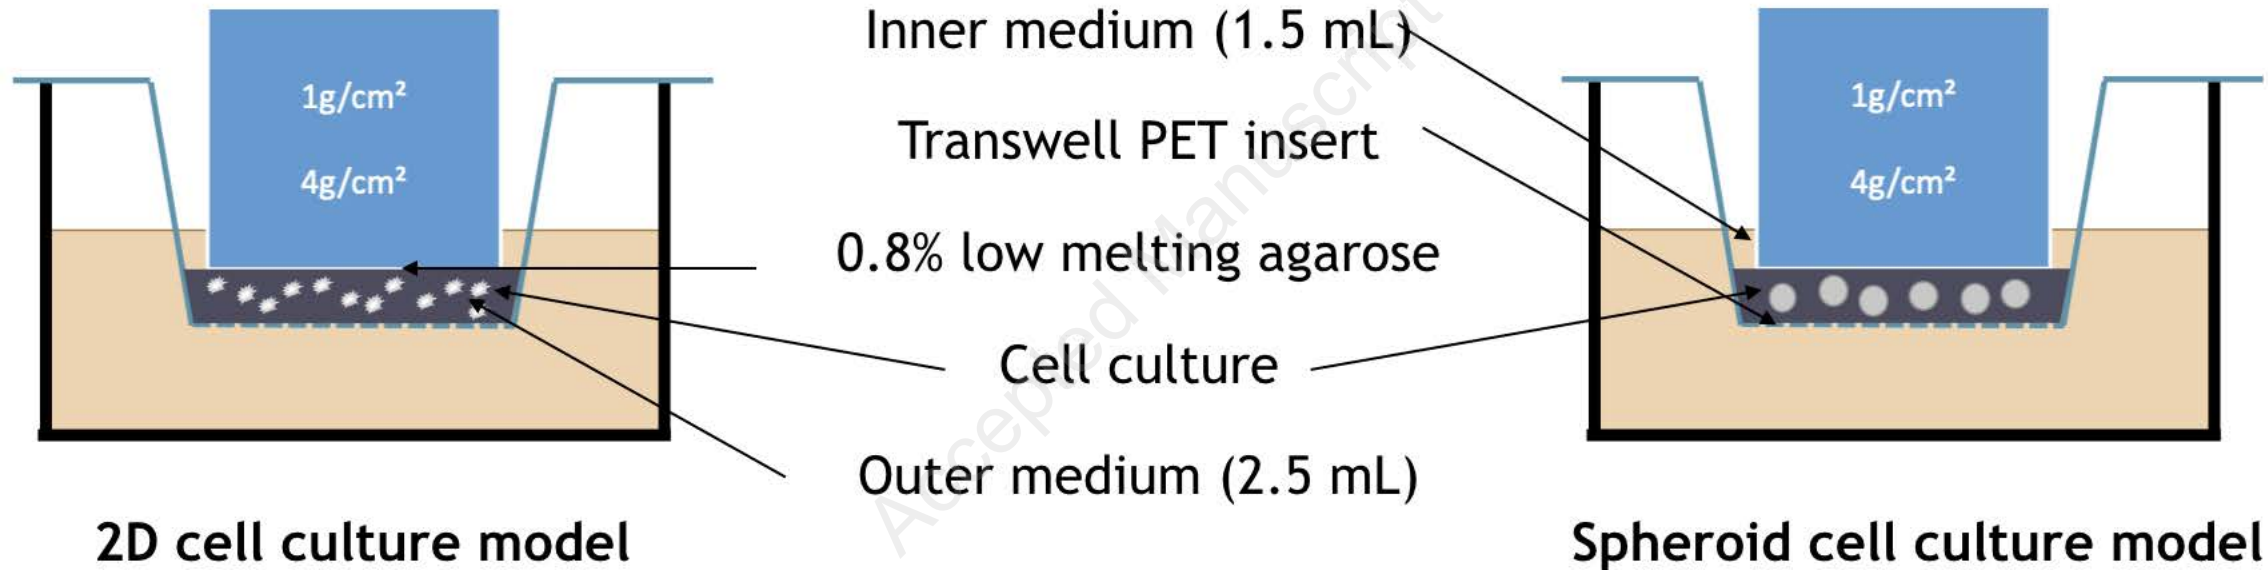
$1g/cm^2$

$4g/cm^2$

Inner medium (1.5 mL)

Transwell PET insert

0.8% low melting agarose

Cell culture

Outer medium (2.5 mL)

$1g/cm^2$

$4g/cm^2$

2D cell culture model

Spheroid cell culture model

Accepted Manuscript